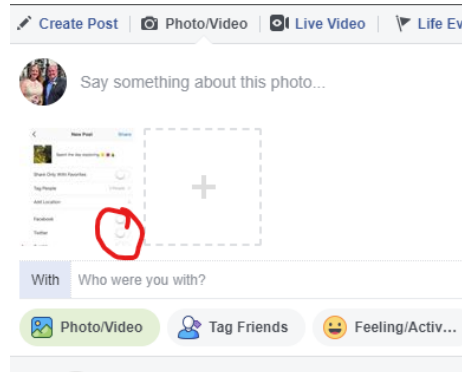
Create Post | Photo/Video | Live Video | Life Ev

Say something about this photo...

New Post Share

Spent the day exploring

Share Only With Favorites

Tag People

Add Location

Facebook

Twitter

+

With Who were you with?

Photo/Video Tag Friends Feeling/Activ...